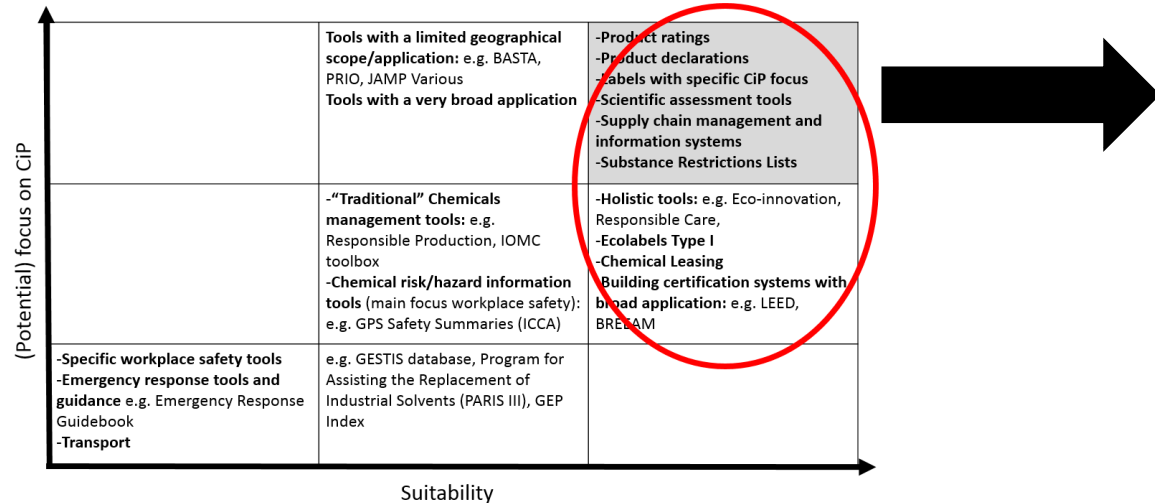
(Potential) focus on CiP

| | **Tools with a limited geographical scope/application:** e.g. BASTA, PRIO, JAMP Various **Tools with a very broad application** | **-Product ratings -Product declarations -Labels with specific CiP focus -Scientific assessment tools -Supply chain management and information systems -Substance Restrictions Lists** |
|---|---|---|
| | **-"Traditional" Chemicals management tools:** e.g. Responsible Production, IOMC toolbox **-Chemical risk/hazard information tools** (main focus workplace safety): e.g. GPS Safety Summaries (ICCA) | **-Holistic tools:** e.g. Eco-innovation, Responsible Care, **-Ecolabels Type I -Chemical Leasing -Building certification systems with broad application:** e.g. LEED, BREEAM |
| **-Specific workplace safety tools -Emergency response tools and guidance** e.g. Emergency Response Guidebook **-Transport** | e.g. GESTIS database, Program for Assisting the Replacement of Industrial Solvents (PARIS III), GEP Index | |

Suitability